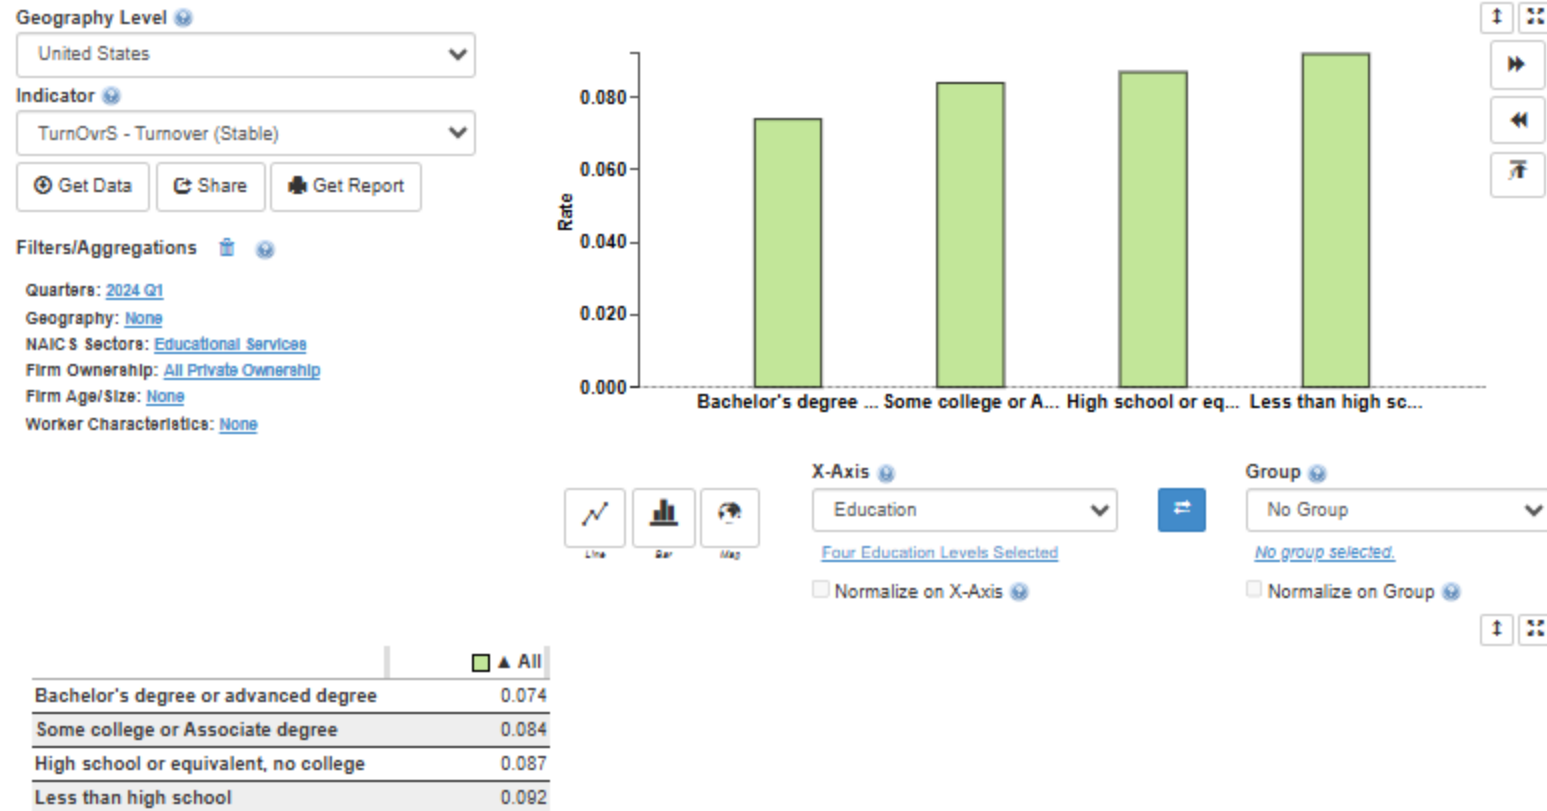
Geography Level

United States

Indicator

TurnOvrS - Turnover (Stable)

Get Data | Share | Get Report

Filters/Aggregations

Quarters: 2024 Q1
Geography: None
NAICS Sectors: Educational Services
Firm Ownership: All Private Ownership
Firm Age/Size: None
Worker Characteristics: None

Rate

0.080
0.060
0.040
0.020
0.000

Bachelor's degree ... Some college or A... High school or eq... Less than high sc...

Line Bar Map

X-Axis

Education

Four Education Levels Selected

Normalize on X-Axis

Group

No Group

No group selected.

Normalize on Group

| | ▲ All |
|---|---|
| Bachelor's degree or advanced degree | 0.074 |
| Some college or Associate degree | 0.084 |
| High school or equivalent, no college | 0.087 |
| Less than high school | 0.092 |